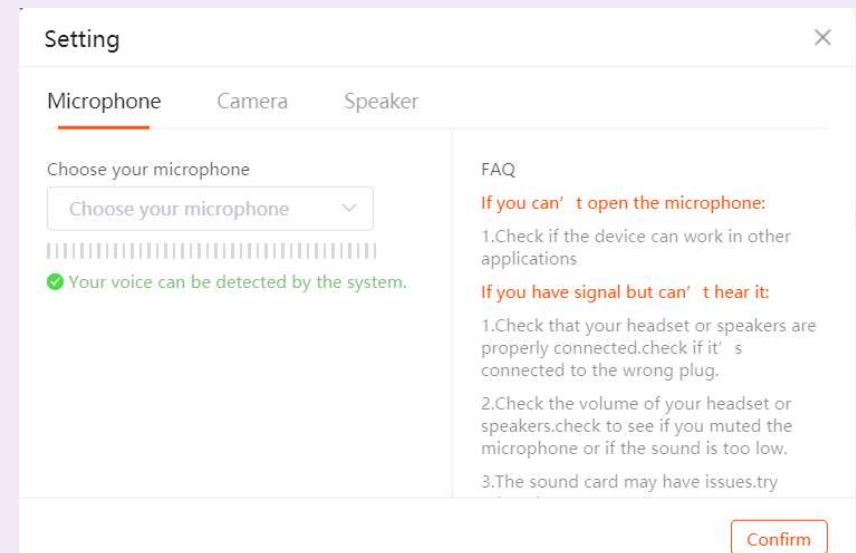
Setting

Microphone Camera Speaker

Choose your microphone

Choose your microphone

Your voice can be detected by the system.

FAQ

If you can’ t open the microphone:

1.Check if the device can work in other applications

If you have signal but can’ t hear it:

1.Check that your headset or speakers are properly connected.check if it’ s connected to the wrong plug.

2.Check the volume of your headset or speakers.check to see if you muted the microphone or if the sound is too low.

3.The sound card may have issues.try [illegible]

Confirm